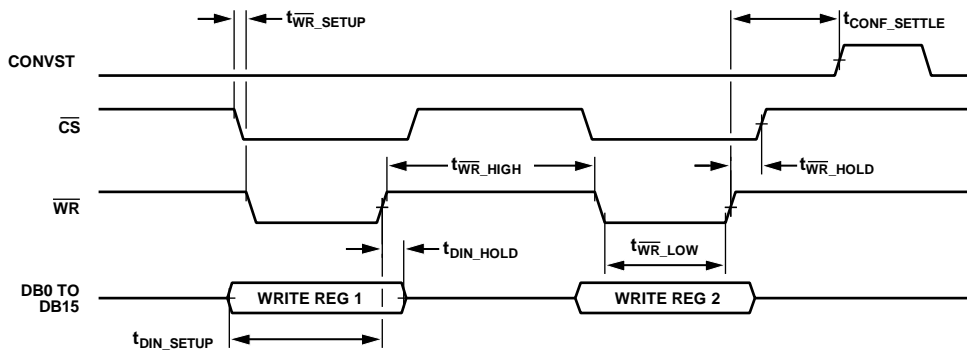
$t_{\overline{WR}\_SETUP}$

$t_{CONF\_SETTLE}$

CONVST

$\overline{CS}$

$t_{\overline{WR}\_HIGH}$

$t_{\overline{WR}\_HOLD}$

$\overline{WR}$

$t_{DIN\_HOLD}$

$t_{\overline{WR}\_LOW}$

DB0 TO DB15

WRITE REG 1

WRITE REG 2

$t_{DIN\_SETUP}$